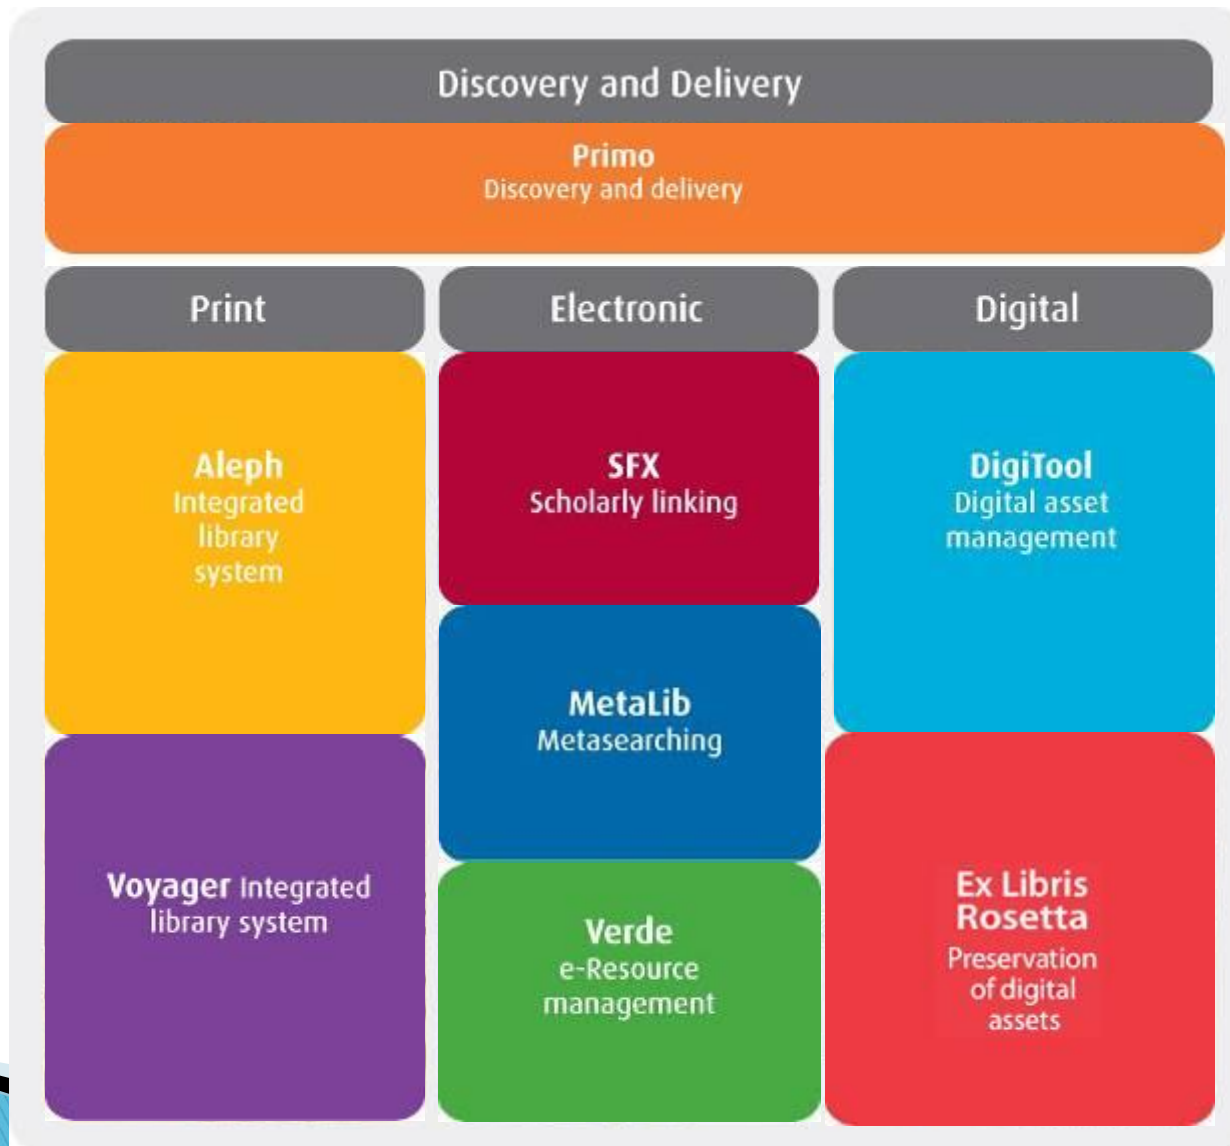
Discovery and Delivery

Primo
Discovery and delivery

Print

Electronic

Digital

Aleph
Integrated library system

SFX
Scholarly linking

DigiTool
Digital asset management

MetaLib
Metasearching

Voyager Integrated library system

Verde
e-Resource management

Ex Libris Rosetta
Preservation of digital assets